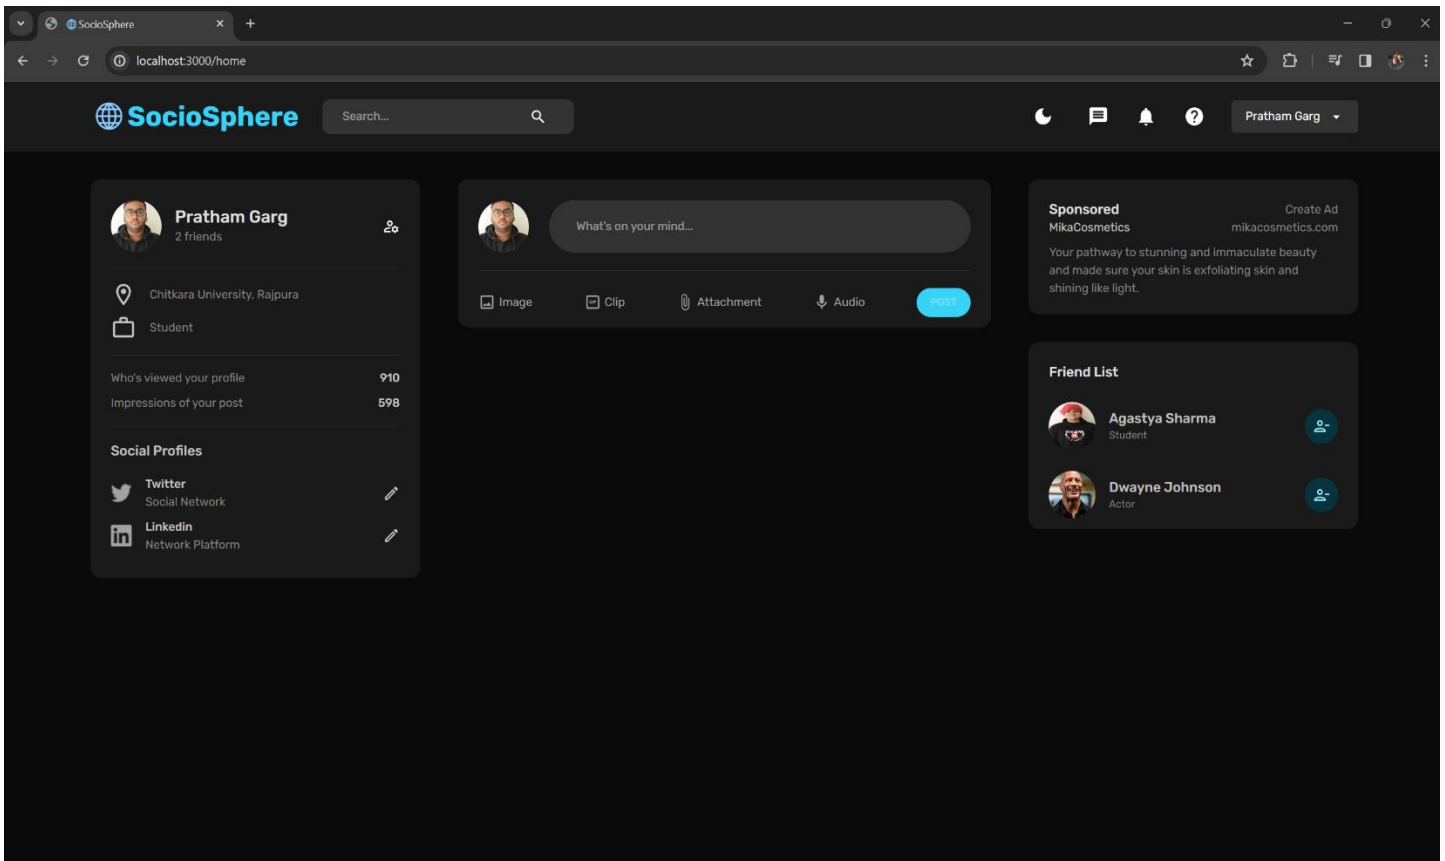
SocioSphere
localhost:3000/home

SocioSphere
Search...
Pratham Garg

Pratham Garg
2 friends
Chitkara University, Rajpura
Student
Who's viewed your profile 910
Impressions of your post 598
Social Profiles
Twitter
Social Network
Linkedin
Network Platform

What's on your mind...
Image
Clip
Attachment
Audio
POST

Sponsored
Create Ad
MikaCosmetics
mikacosmetics.com
Your pathway to stunning and immaculate beauty and made sure your skin is exfoliating skin and shining like light.

Friend List
Agastya Sharma
Student
Dwayne Johnson
Actor